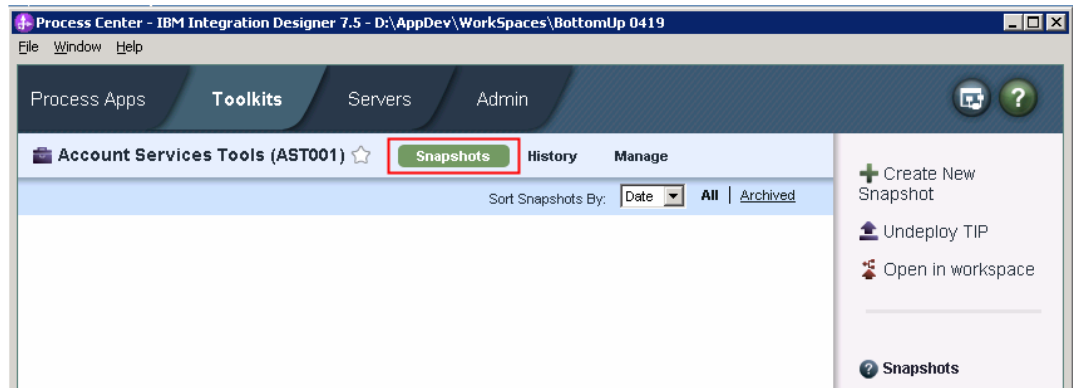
Process Center - IBM Integration Designer 7.5 - D:\AppDev\WorkSpaces\BottomUp 0419

File Window Help

Process Apps Toolkits Servers Admin

Account Services Tools (AST001) Snapshots History Manage

Sort Snapshots By: Date All | Archived

Create New Snapshot

Undeploy TIP

Open in workspace

Snapshots